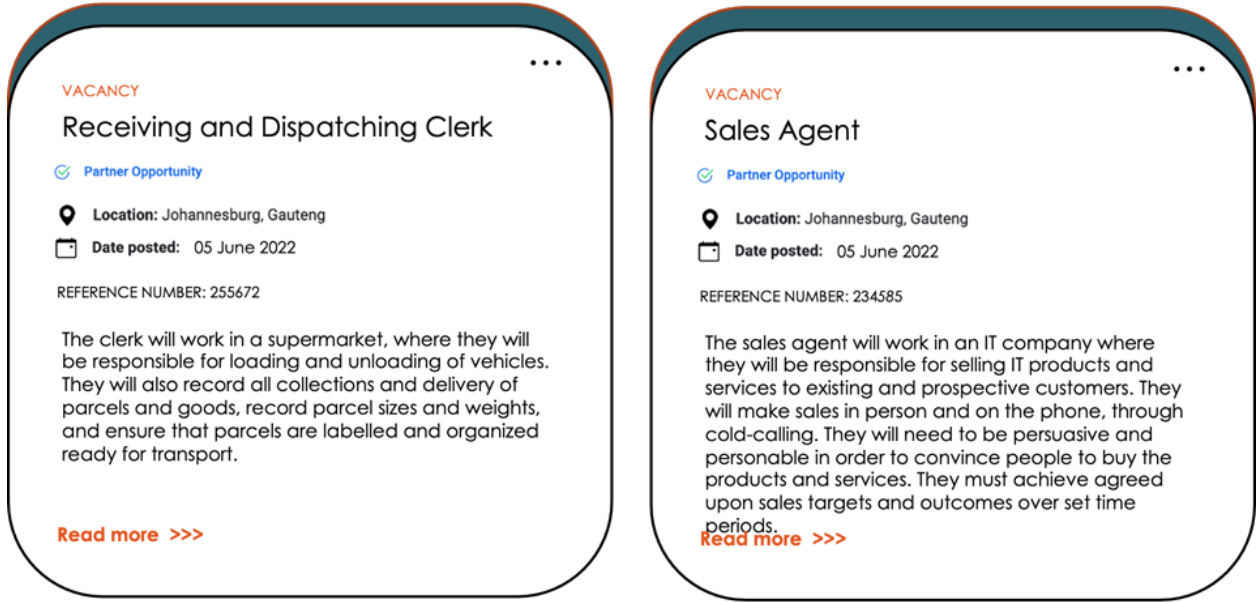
...

VACANCY

Receiving and Dispatching Clerk

Partner Opportunity

Location: Johannesburg, Gauteng

Date posted: 05 June 2022

REFERENCE NUMBER: 255672

The clerk will work in a supermarket, where they will be responsible for loading and unloading of vehicles. They will also record all collections and delivery of parcels and goods, record parcel sizes and weights, and ensure that parcels are labelled and organized ready for transport.

Read more >>>

...

VACANCY

Sales Agent

Partner Opportunity

Location: Johannesburg, Gauteng

Date posted: 05 June 2022

REFERENCE NUMBER: 234585

The sales agent will work in an IT company where they will be responsible for selling IT products and services to existing and prospective customers. They will make sales in person and on the phone, through cold-calling. They will need to be persuasive and personable in order to convince people to buy the products and services. They must achieve agreed upon sales targets and outcomes over set time periods.

Read more >>>